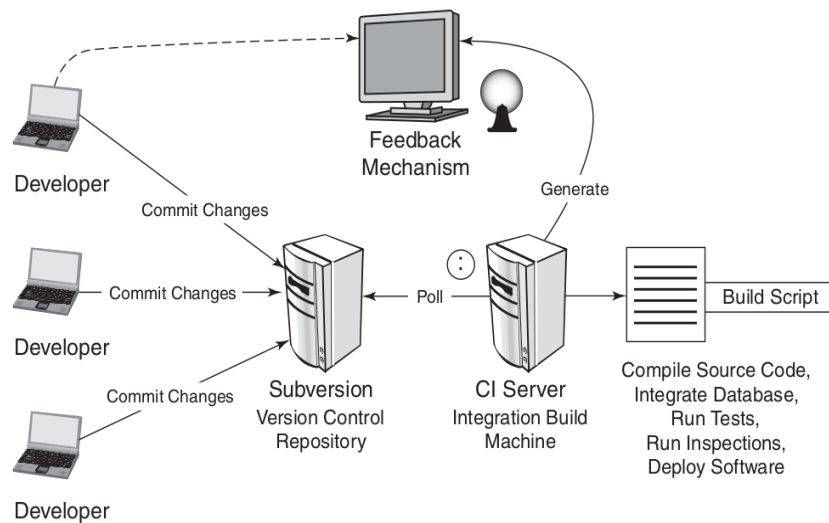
Feedback Mechanism

Developer

Commit Changes

Generate

Commit Changes

Poll

Build Script

Developer

Commit Changes

Subversion
Version Control Repository

CI Server
Integration Build Machine

Compile Source Code,
Integrate Database,
Run Tests,
Run Inspections,
Deploy Software

Developer